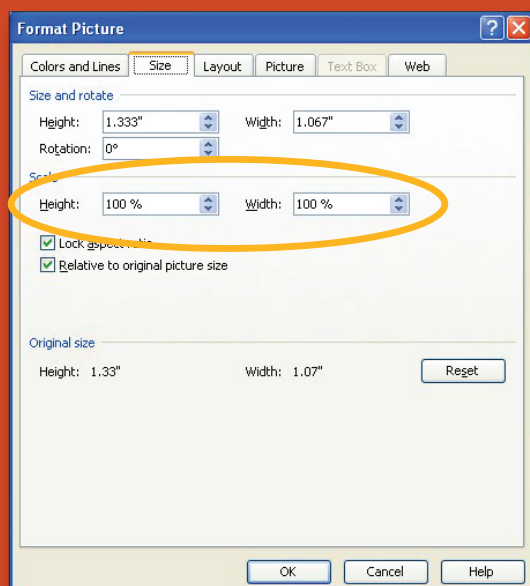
Format Picture

?

Colors and Lines | Size | Layout | Picture | Text Box | Web

Size and rotate

Height: 1.333"

Width: 1.067"

Rotation: 0°

Scal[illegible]

Height: 100 %

Width: 100 %

Lock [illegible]

Relative to original picture size

Original size

Height: 1.33"

Width: 1.07"

Reset

OK

Cancel

Help